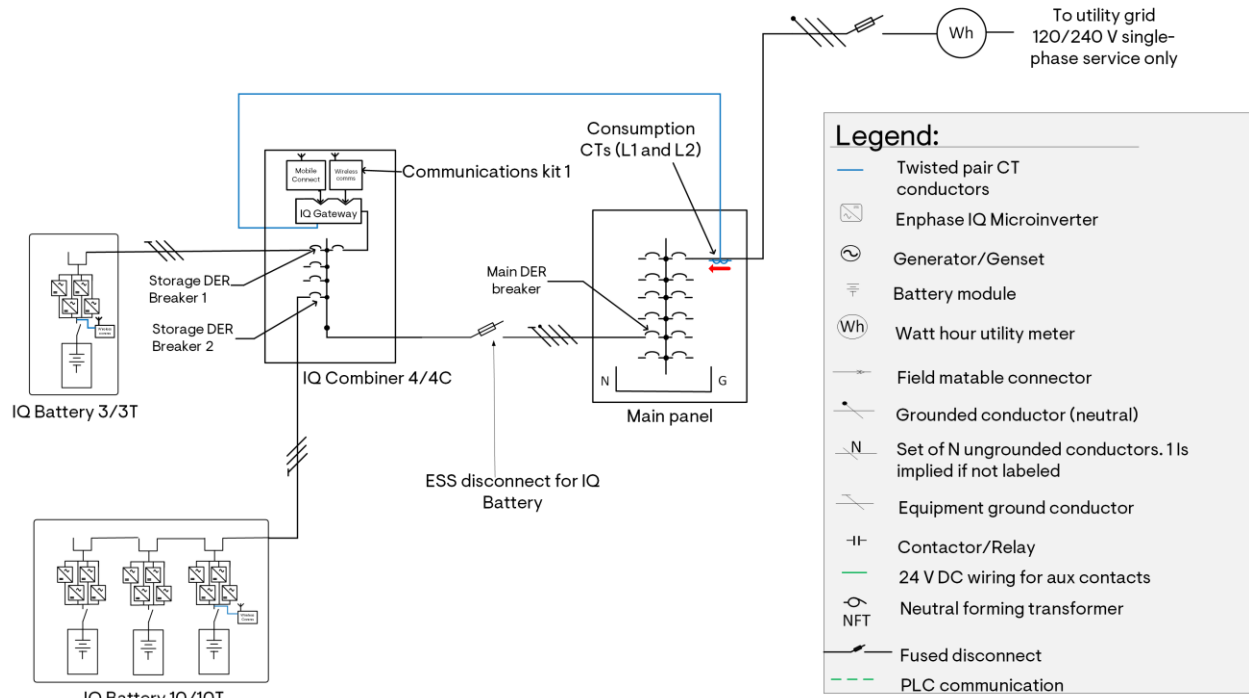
To utility grid
120/240 V single-phase service only

Wh

Consumption CTs (L1 and L2)

Mobile Connect

Wireless comms

Communications kit 1

IQ Gateway

Storage DER Breaker 1

Storage DER Breaker 2

IQ Combiner 4/4C

Main DER breaker

N

G

Main panel

IQ Battery 3/3T

ESS disconnect for IQ Battery

IQ Battery 10/10T

Legend:

Twisted pair CT conductors

Enphase IQ Microinverter

Generator/Genset

Battery module

Wh

Watt hour utility meter

Field matable connector

Grounded conductor (neutral)

N

Set of N ungrounded conductors. 1 Is implied if not labeled

Equipment ground conductor

Contactor/Relay

24 V DC wiring for aux contacts

NFT

Neutral forming transformer

Fused disconnect

PLC communication